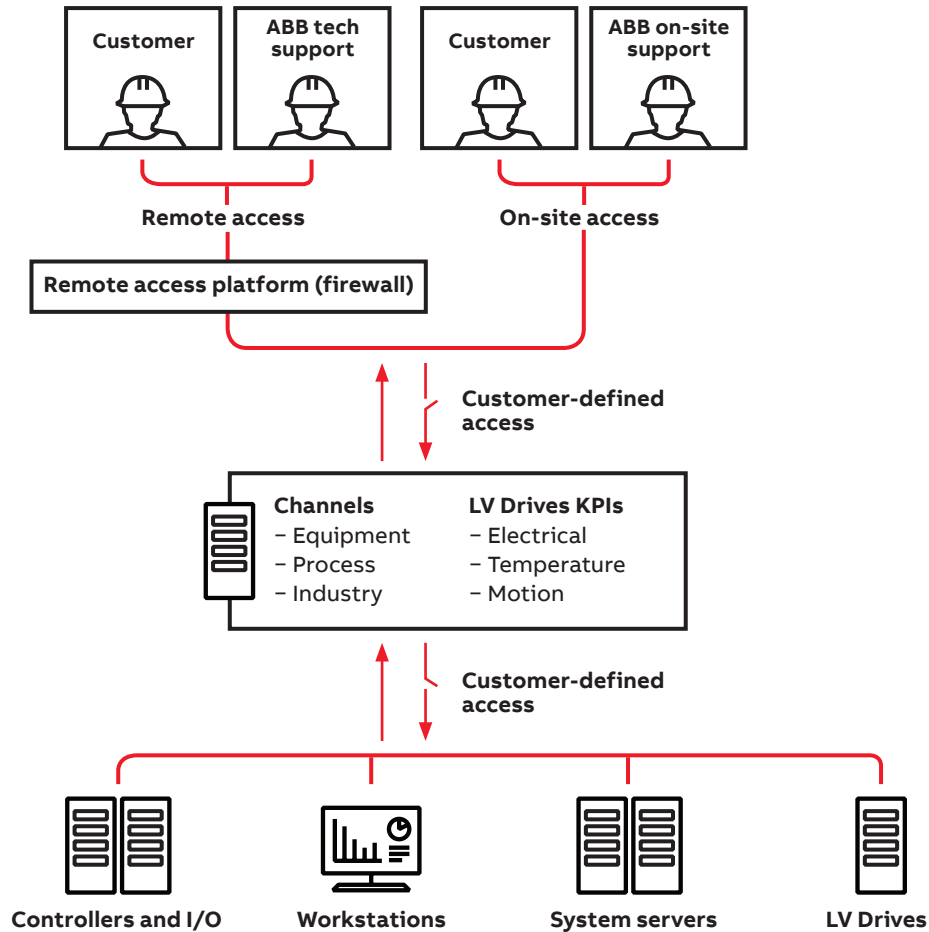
Customer

ABB tech support

Customer

ABB on-site support

Remote access

On-site access

Remote access platform (firewall)

Customer-defined access

Channels
– Equipment
– Process
– Industry

LV Drives KPIs
– Electrical
– Temperature
– Motion

Customer-defined access

Controllers and I/O

Workstations

System servers

LV Drives